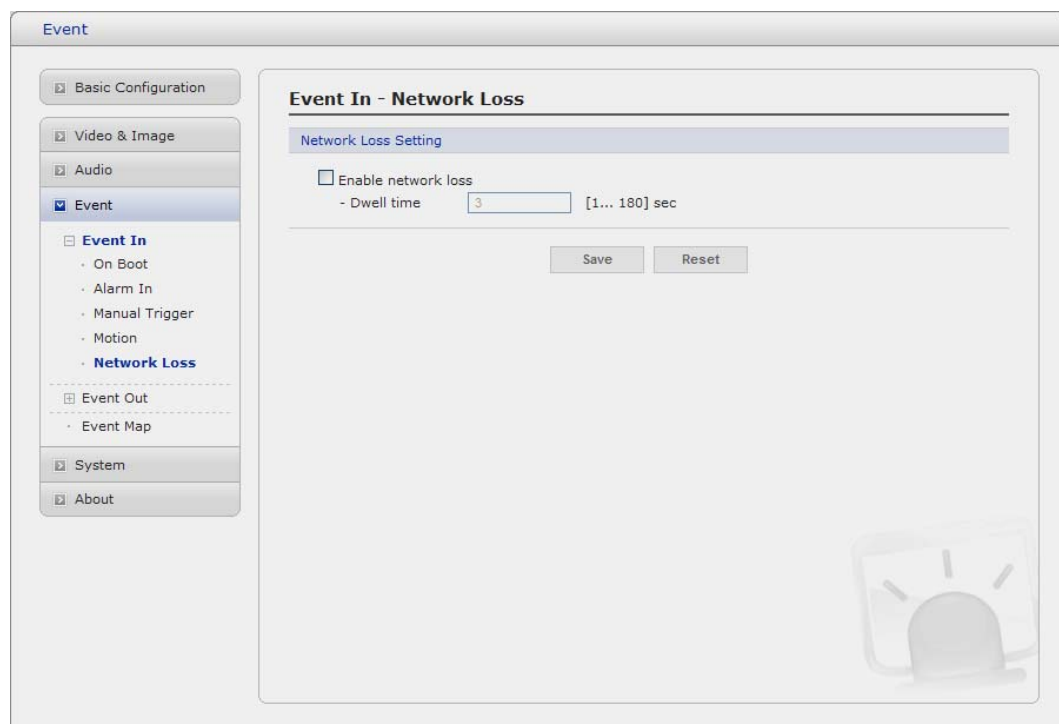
Event

Basic Configuration

Video & Image

Audio

Event

Event In

On Boot

Alarm In

Manual Trigger

Motion

Network Loss

Event Out

Event Map

System

About

Event In - Network Loss

Network Loss Setting

Enable network loss

- Dwell time 3 [1... 180] sec

Save Reset